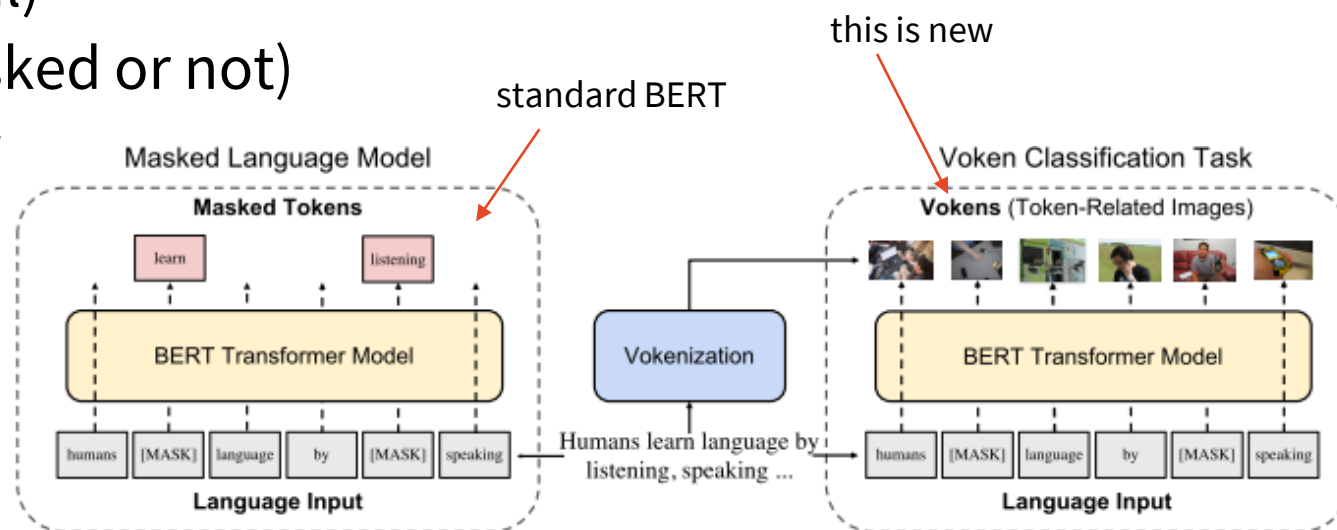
sked or not)

this is new

standard BERT

Masked Language Model

Masked Tokens

learn

listening

BERT Transformer Model

| humans | [MASK] | language | by | [MASK] | speaking |
|---|---|---|---|---|---|

Language Input

Vokenization

Humans learn language by listening, speaking ...

Voken Classification Task

Vokens (Token-Related Images)

BERT Transformer Model

| humans | [MASK] | language | by | [MASK] | speaking |
|---|---|---|---|---|---|

Language Input